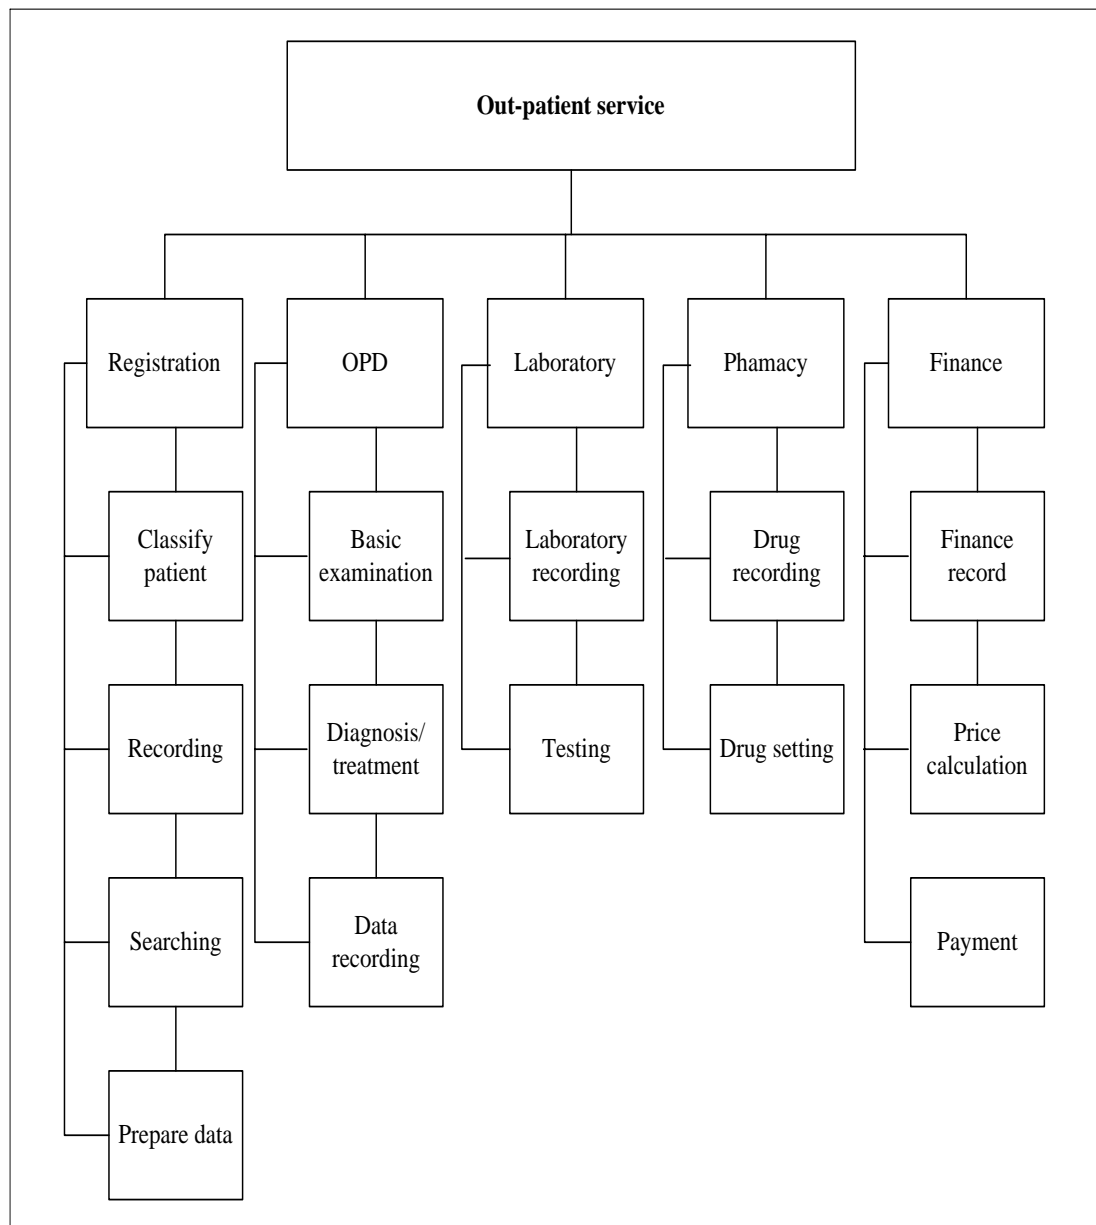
Out-patient service

Registration

Classify patient

Recording

Searching

Prepare data

OPD

Basic examination

Diagnosis/ treatment

Data recording

Laboratory

Laboratory recording

Testing

Phamacy

Drug recording

Drug setting

Finance

Finance record

Price calculation

Payment